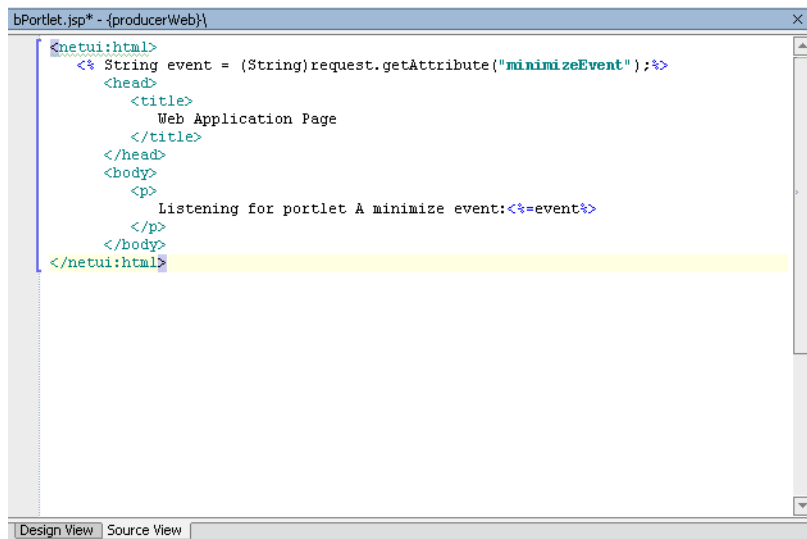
bPortlet.jsp* - {producerWeb}\

<netui:html>
<% String event = (String)request.getAttribute("minimizeEvent");%>
<head>
<title>
Web Application Page
</title>
</head>
<body>
<p>
Listening for portlet A minimize event:<%=event%>
</p>
</body>
</netui:html>

Design View | Source View